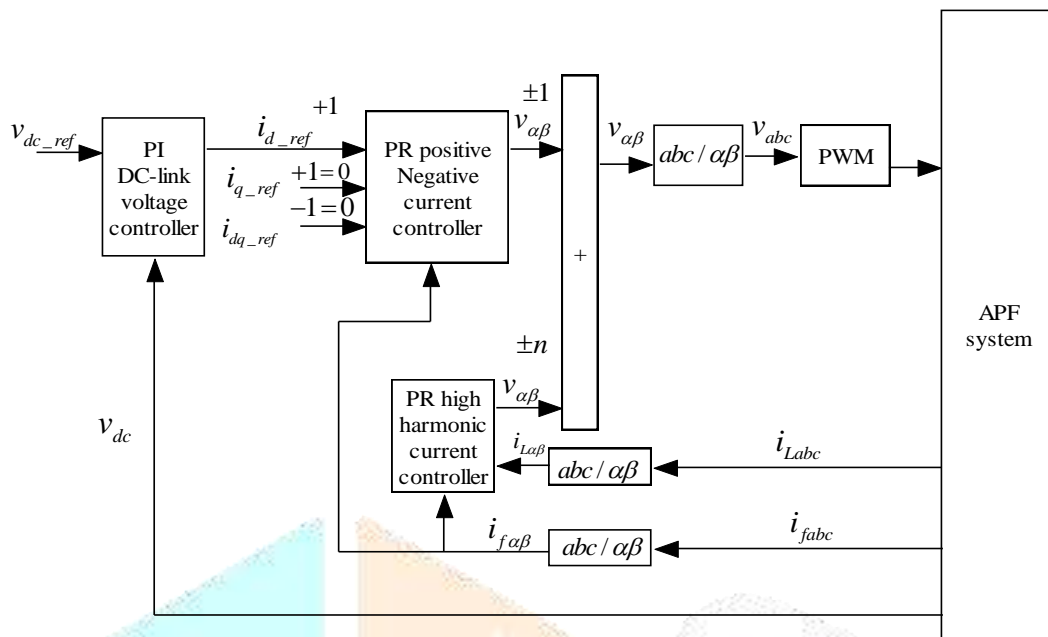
$v_{dc\_ref}$

PI DC-link voltage controller

$+1$

$i_{d\_ref}$

$i_{q\_ref}$ $+1=0$

$-1=0$

$i_{dq\_ref}$

PR positive Negative current controller

$\pm 1$

$v_{\alpha\beta}$

$+$

$v_{\alpha\beta}$

$abc/\alpha\beta$

$v_{abc}$

PWM

APF system

$\pm n$

PR high harmonic current controller

$v_{\alpha\beta}$

$v_{dc}$

$i_{L\alpha\beta}$

$abc/\alpha\beta$

$i_{Labc}$

$i_{f\alpha\beta}$

$abc/\alpha\beta$

$i_{fabc}$